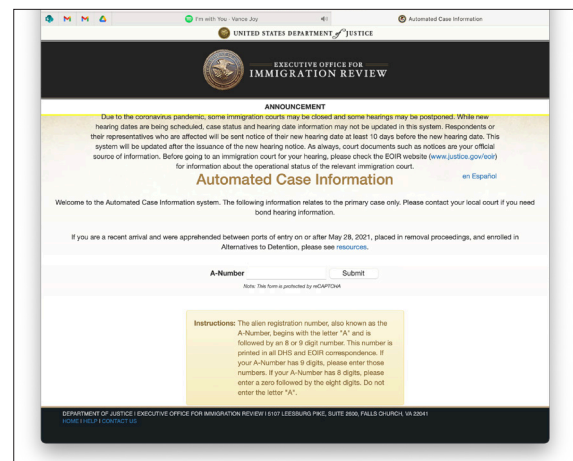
I'm with You · Vance Joy

Automated Case Information

UNITED STATES DEPARTMENT of JUSTICE

EXECUTIVE OFFICE FOR IMMIGRATION REVIEW

ANNOUNCEMENT

Due to the coronavirus pandemic, some immigration courts may be closed and some hearings may be postponed. While new hearing dates are being scheduled, case status and hearing date information may not be updated in this system. Respondents or their representatives who are affected will be sent notice of their new hearing date at least 10 days before the new hearing date. This system will be updated after the issuance of the new hearing notice. As always, court documents such as notices are your official source of information. Before going to an immigration court for your hearing, please check the EOIR website (www.justice.gov/eoir) for information about the operational status of the relevant immigration court.

Automated Case Information

en Español

Welcome to the Automated Case Information system. The following information relates to the primary case only. Please contact your local court if you need bond hearing information.

If you are a recent arrival and were apprehended between ports of entry on or after May 28, 2021, placed in removal proceedings, and enrolled in Alternatives to Detention, please see resources.

A-Number

Submit

Note: This form is protected by reCAPTCHA

Instructions: The alien registration number, also known as the A-Number, begins with the letter "A" and is followed by an 8 or 9 digit number. This number is printed in all DHS and EOIR correspondence. If your A-Number has 9 digits, please enter those numbers. If your A-Number has 8 digits, please enter a zero followed by the eight digits. Do not enter the letter "A".

DEPARTMENT OF JUSTICE | EXECUTIVE OFFICE FOR IMMIGRATION REVIEW | 5107 LEESBURG PIKE, SUITE 2600, FALLS CHURCH, VA 22041
HOME | HELP | CONTACT US